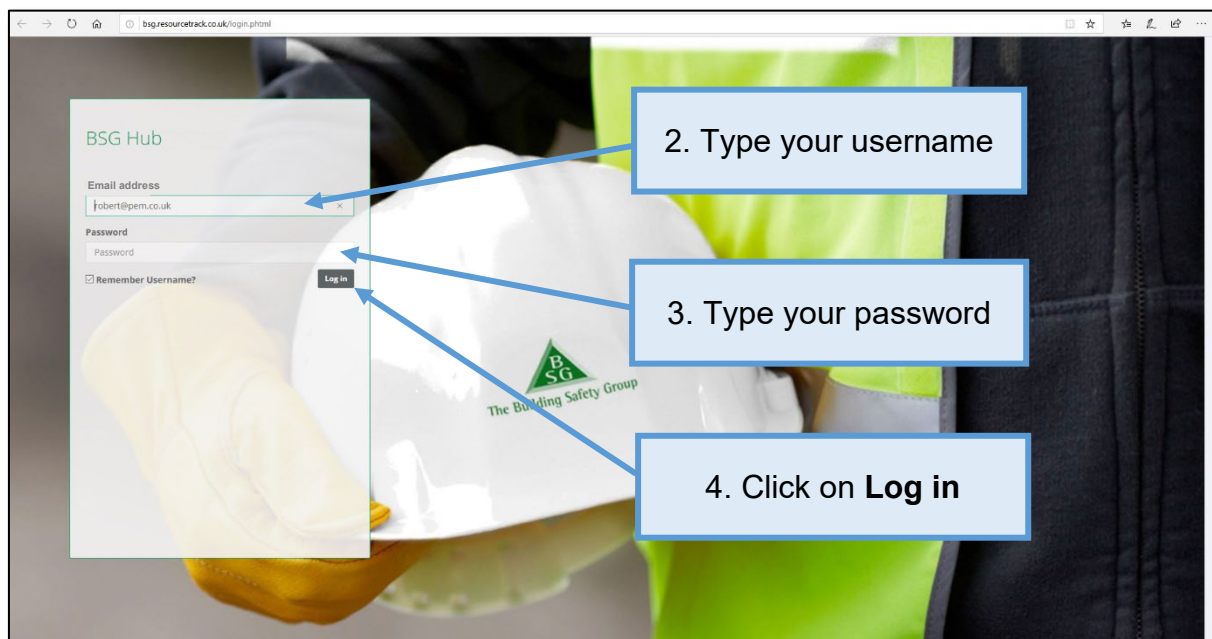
bsg.resourcetrack.co.uk/login.phtml

BSG Hub

Email address

robert@pem.co.uk

Password

Password

Remember Username?

Log in

2. Type your username

3. Type your password

4. Click on **Log in**

BSG

The Building Safety Group